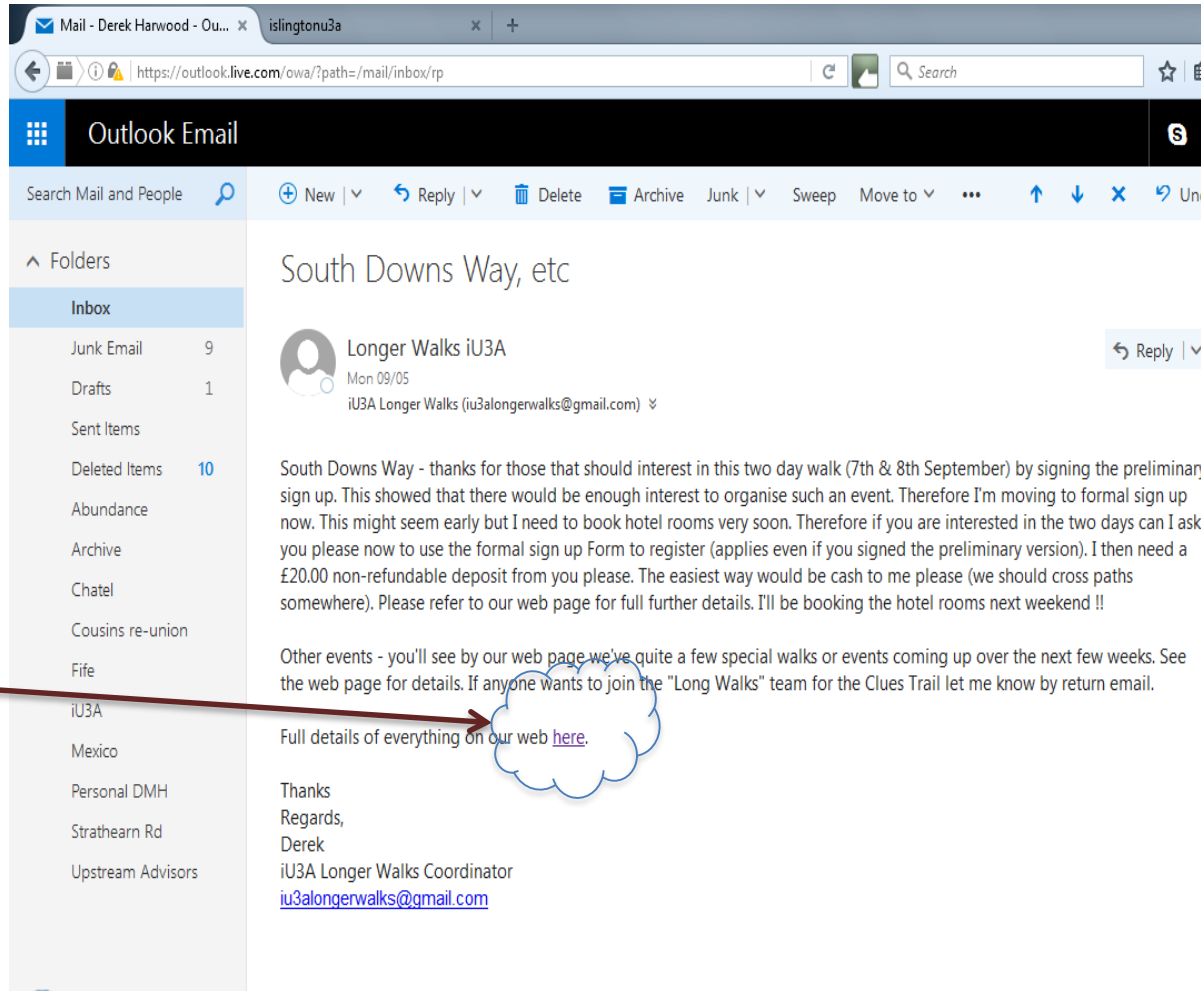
Mail - Derek Harwood - Ou... ×
islingtonu3a ×
+
https://outlook.live.com/owa/?path=/mail/inbox/rp
Search

Outlook Email

Search Mail and People

New | Reply | Delete Archive Junk | Sweep Move to ••• Un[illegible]

Folders
Inbox
Junk Email 9
Drafts 1
Sent Items
Deleted Items 10
Abundance
Archive
Chatel
Cousins re-union
Fife
iU3A
Mexico
Personal DMH
Strathearn Rd
Upstream Advisors

South Downs Way, etc

Longer Walks iU3A
Mon 09/05
iU3A Longer Walks (iu3alongerwalks@gmail.com)

Reply |

South Downs Way - thanks for those that should interest in this two day walk (7th & 8th September) by signing the preliminar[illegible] sign up. This showed that there would be enough interest to organise such an event. Therefore I'm moving to formal sign up now. This might seem early but I need to book hotel rooms very soon. Therefore if you are interested in the two days can I ask you please now to use the formal sign up Form to register (applies even if you signed the preliminary version). I then need a £20.00 non-refundable deposit from you please. The easiest way would be cash to me please (we should cross paths somewhere). Please refer to our web page for full further details. I'll be booking the hotel rooms next weekend !!

Other events - you'll see by our web page we've quite a few special walks or events coming up over the next few weeks. See the web page for details. If anyone wants to join the "Long Walks" team for the Clues Trail let me know by return email.

Full details of everything on our web here.

Thanks
Regards,
Derek
iU3A Longer Walks Coordinator
iu3alongerwalks@gmail.com